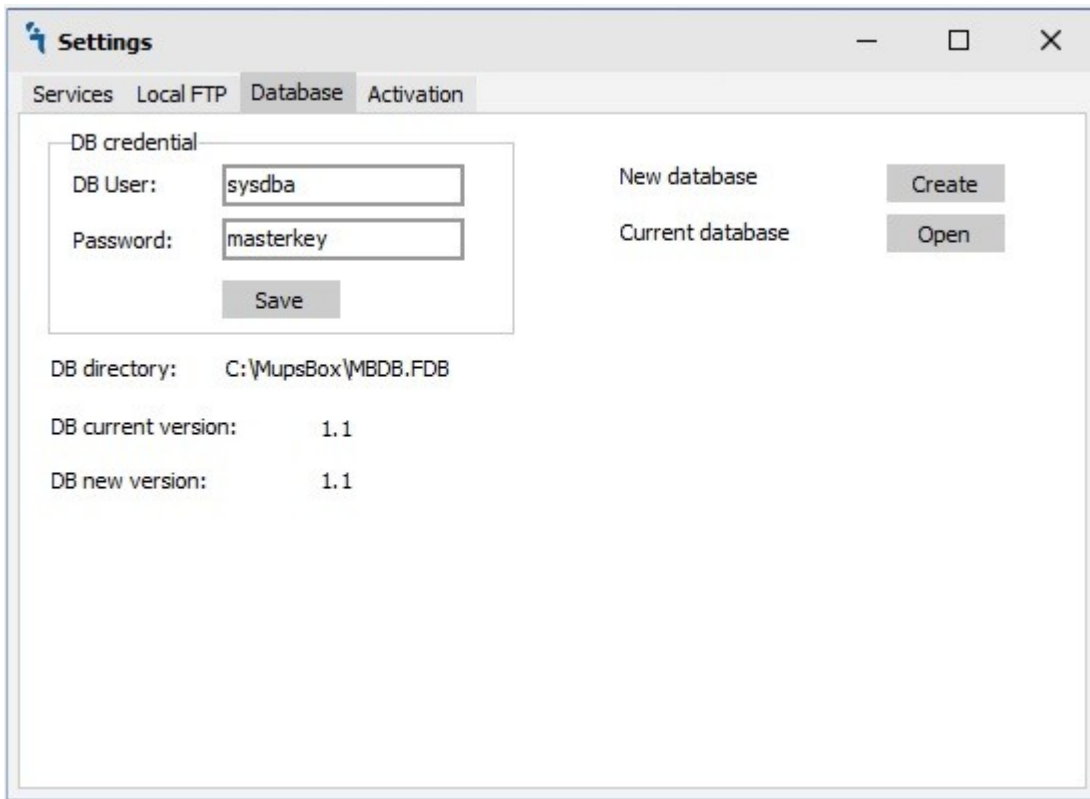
Settings

Services Local FTP Database Activation

DB credential

DB User: sysdba

Password: masterkey

Save

New database Create

Current database Open

DB directory: C:\MupsBox\MBDB.FDB

DB current version: 1.1

DB new version: 1.1